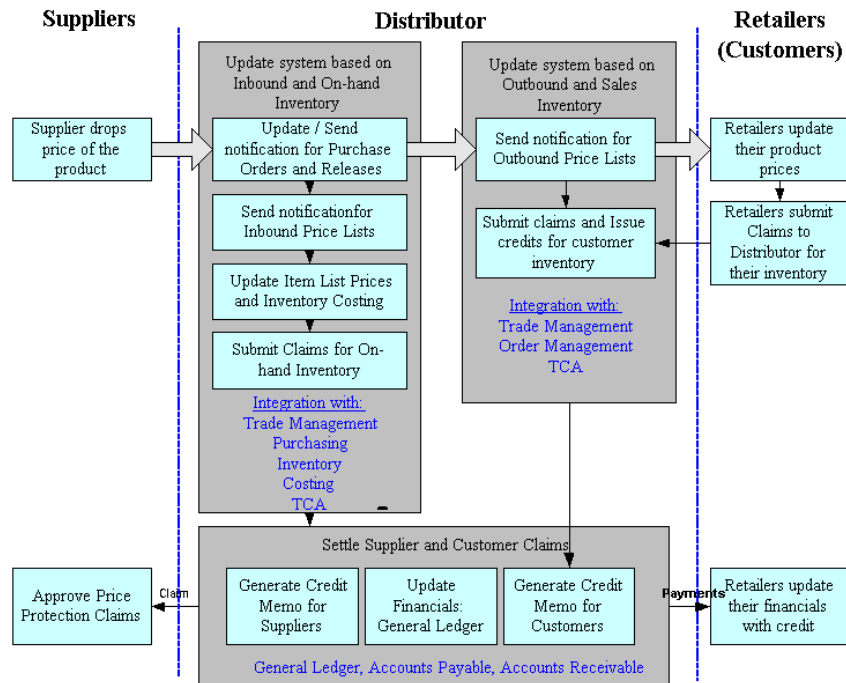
Suppliers

Distributor

Retailers (Customers)

Update system based on Inbound and On-hand Inventory

Update system based on Outbound and Sales Inventory

Supplier drops price of the product

Update / Send notification for Purchase Orders and Releases

Send notification for Outbound Price Lists

Retailers update their product prices

Send notificationfor Inbound Price Lists

Submit claims and Issue credits for customer inventory

Retailers submit Claims to Distributor for their inventory

Update Item List Prices and Inventory Costing

Submit Claims for On-hand Inventory

Integration with:
Trade Management
Order Management
TCA

Integration with:
Trade Management
Purchasing
Inventory
Costing
TCA

Settle Supplier and Customer Claims

Approve Price Protection Claims

Claim

Generate Credit Memo for Suppliers

Update Financials: General Ledger

Generate Credit Memo for Customers

Payments

Retailers update their financials with credit

General Ledger, Accounts Payable, Accounts Receivable